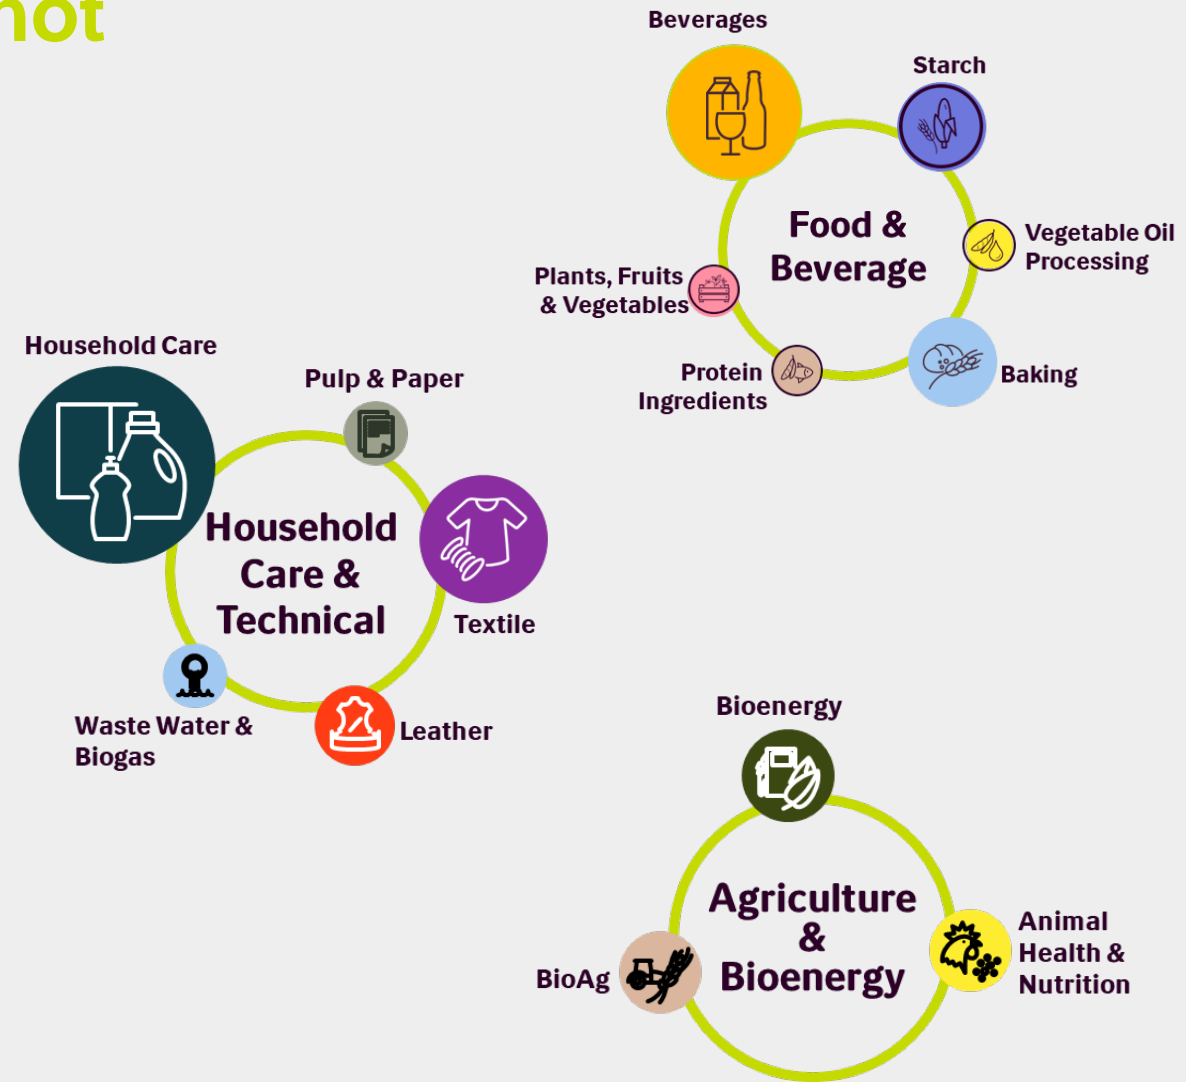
not

Beverages

Starch

Food & Beverage

Vegetable Oil Processing

Plants, Fruits & Vegetables

Protein Ingredients

Baking

Household Care

Pulp & Paper

Household Care & Technical

Textile

Waste Water & Biogas

Leather

Bioenergy

Agriculture & Bioenergy

BioAg

Animal Health & Nutrition